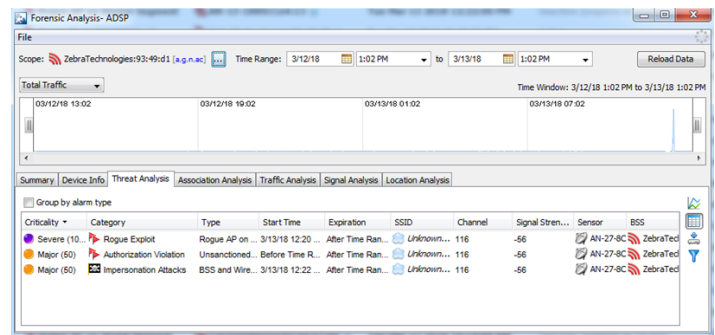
Forensic Analysis- ADSP

File

Scope: ZebraTechnologies:93:49:d1 [a.g.n.ac] ... Time Range: 3/12/18 1:02 PM to 3/13/18 1:02 PM Reload Data

Total Traffic

Time Window: 3/12/18 1:02 PM to 3/13/18 1:02 PM

03/12/18 13:02 03/12/18 19:02 03/13/18 01:02 03/13/18 07:02

Summary | Device Info | Threat Analysis | Association Analysis | Traffic Analysis | Signal Analysis | Location Analysis

Group by alarm type

| Criticality | Category | Type | Start Time | Expiration | SSID | Channel | Signal Stren... | Sensor | BSS |
|---|---|---|---|---|---|---|---|---|---|
| Severe (10... | Rogue Exploit | Rogue AP on ... | 3/13/18 12:20 ... | After Time Ran... | Unknown... | 116 | -56 | AN-27-8C | ZebraTecl |
| Major (50) | Authorization Violation | Unsanctioned... | Before Time R... | After Time Ran... | Unknown... | 116 | -56 | AN-27-8C | ZebraTecl |
| Major (50) | Impersonation Attacks | BSS and Wire... | 3/13/18 12:20 ... | After Time Ran... | Unknown... | 116 | -56 | AN-27-8C | ZebraTecl |